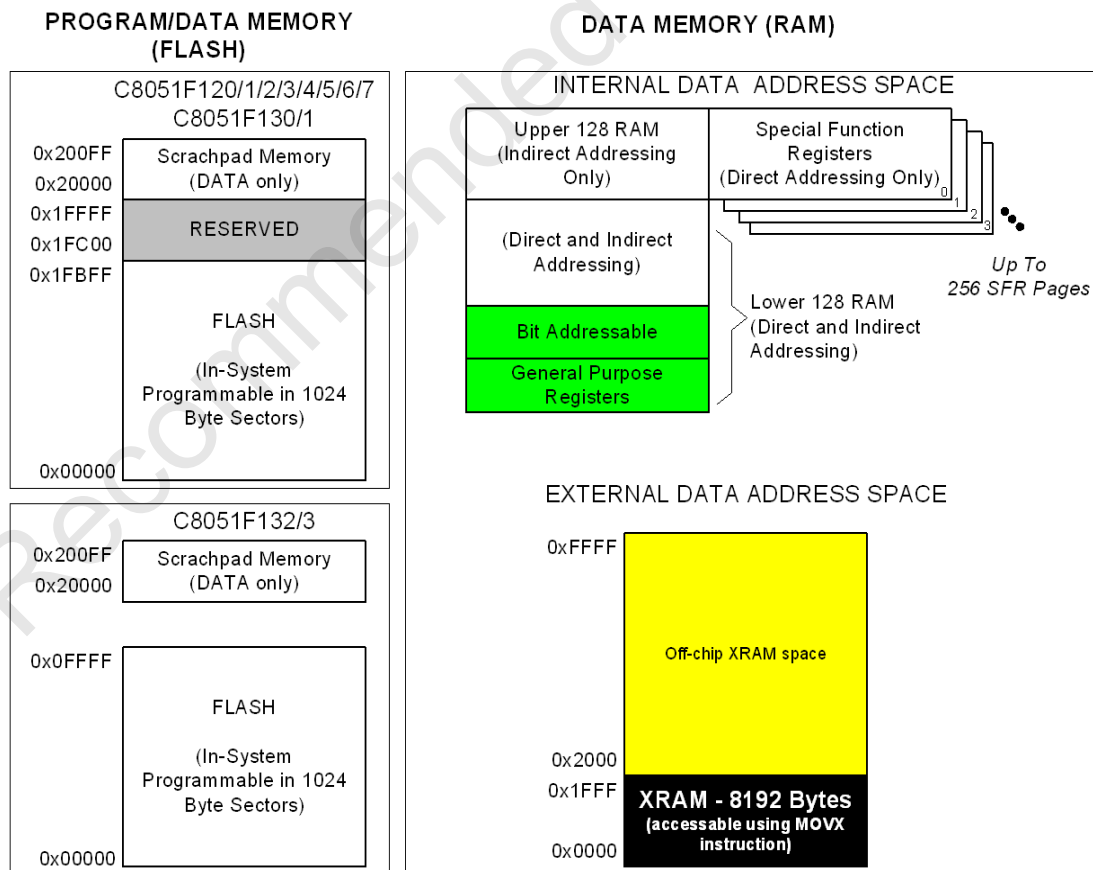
PROGRAM/DATA MEMORY (FLASH)

DATA MEMORY (RAM)

C8051F120/1/2/3/4/5/6/7
C8051F130/1

0x200FF
0x20000
Scrachpad Memory (DATA only)

0x1FFFF
0x1FC00
RESERVED

0x1FBFF
FLASH

(In-System Programmable in 1024 Byte Sectors)

0x00000

C8051F132/3

0x200FF
0x20000
Scrachpad Memory (DATA only)

0x0FFFF
FLASH

(In-System Programmable in 1024 Byte Sectors)

0x00000

INTERNAL DATA ADDRESS SPACE

Upper 128 RAM (Indirect Addressing Only)

Special Function Registers (Direct Addressing Only)
0
1
2
3

Up To 256 SFR Pages

(Direct and Indirect Addressing)

Bit Addressable

General Purpose Registers

Lower 128 RAM (Direct and Indirect Addressing)

EXTERNAL DATA ADDRESS SPACE

0xFFFF
Off-chip XRAM space

0x2000
0x1FFF
XRAM - 8192 Bytes
(accessable using MOVX instruction)
0x0000

Recommended